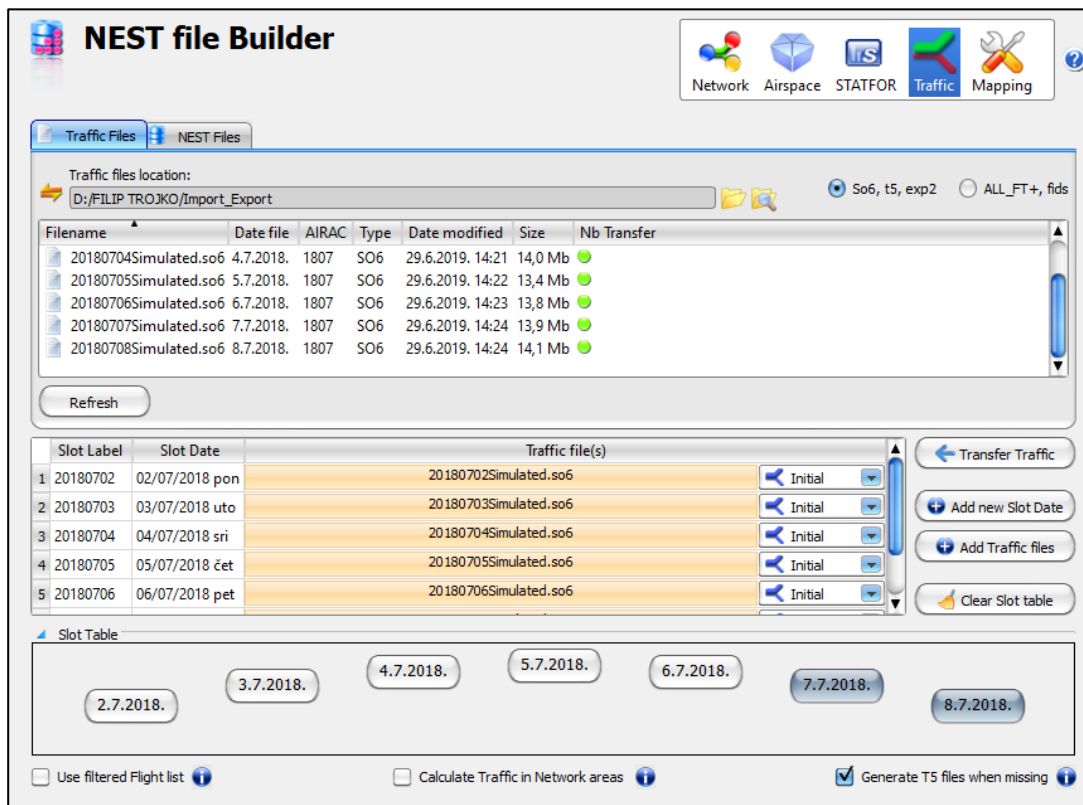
NEST file Builder

Network Airspace STATFOR Traffic Mapping

Traffic Files NEST Files

Traffic files location:
D:/FILIP TROJKO/Import_Export

So6, t5, exp2 ALL_FT+, fids

| Filename | Date file | AIRAC | Type | Date modified | Size | Nb Transfer |
|---|---|---|---|---|---|---|
| 20180704Simulated.so6 | 4.7.2018. | 1807 | SO6 | 29.6.2019. 14:21 | 14,0 Mb | |
| 20180705Simulated.so6 | 5.7.2018. | 1807 | SO6 | 29.6.2019. 14:22 | 13,4 Mb | |
| 20180706Simulated.so6 | 6.7.2018. | 1807 | SO6 | 29.6.2019. 14:23 | 13,8 Mb | |
| 20180707Simulated.so6 | 7.7.2018. | 1807 | SO6 | 29.6.2019. 14:24 | 13,9 Mb | |
| 20180708Simulated.so6 | 8.7.2018. | 1807 | SO6 | 29.6.2019. 14:24 | 14,1 Mb | |

Refresh

| | Slot Label | Slot Date | Traffic file(s) | |
|---|---|---|---|---|
| 1 | 20180702 | 02/07/2018 pon | 20180702Simulated.so6 | Initial |
| 2 | 20180703 | 03/07/2018 uto | 20180703Simulated.so6 | Initial |
| 3 | 20180704 | 04/07/2018 sri | 20180704Simulated.so6 | Initial |
| 4 | 20180705 | 05/07/2018 čet | 20180705Simulated.so6 | Initial |
| 5 | 20180706 | 06/07/2018 pet | 20180706Simulated.so6 | Initial |

Transfer Traffic
Add new Slot Date
Add Traffic files
Clear Slot table

Slot Table

2.7.2018. 3.7.2018. 4.7.2018. 5.7.2018. 6.7.2018. 7.7.2018. 8.7.2018.

Use filtered Flight list Calculate Traffic in Network areas Generate T5 files when missing